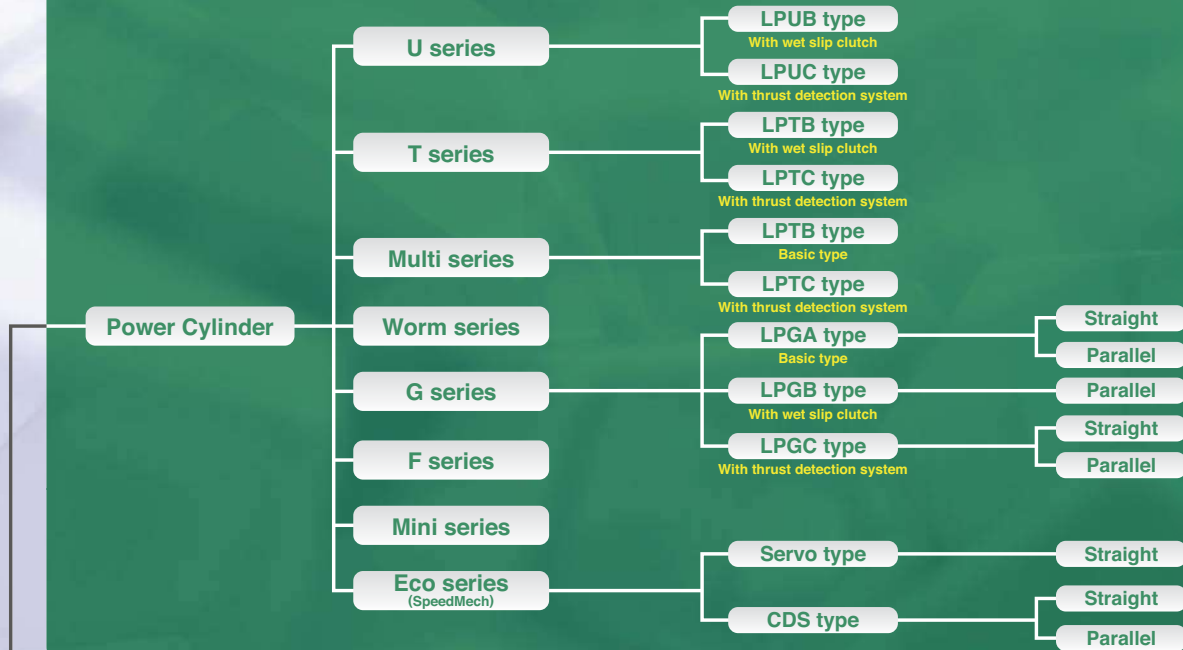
Power Cylinder

U series
LPUB type
With wet slip clutch
LPUC type
With thrust detection system

T series
LPTB type
With wet slip clutch
LPTC type
With thrust detection system

Multi series
LPTB type
Basic type
LPTC type
With thrust detection system

Worm series

G series
LPGA type
Basic type
Straight
Parallel
LPGB type
With wet slip clutch
Parallel
LPGC type
With thrust detection system
Straight
Parallel

F series

Mini series

Eco series
(SpeedMech)
Servo type
Straight
CDS type
Straight
Parallel